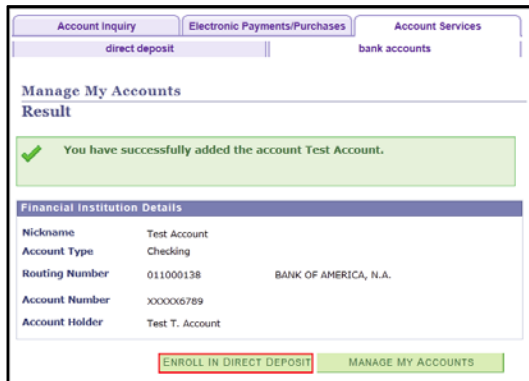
Account Inquiry | Electronic Payments/Purchases | Account Services

direct deposit | bank accounts

Manage My Accounts

Result

You have successfully added the account Test Account.

Financial Institution Details

| | | |
|---|---|---|
| Nickname | Test Account | |
| Account Type | Checking | |
| Routing Number | 011000138 | BANK OF AMERICA, N.A. |
| Account Number | XXXXX6789 | |
| Account Holder | Test T. Account | |

ENROLL IN DIRECT DEPOSIT

MANAGE MY ACCOUNTS